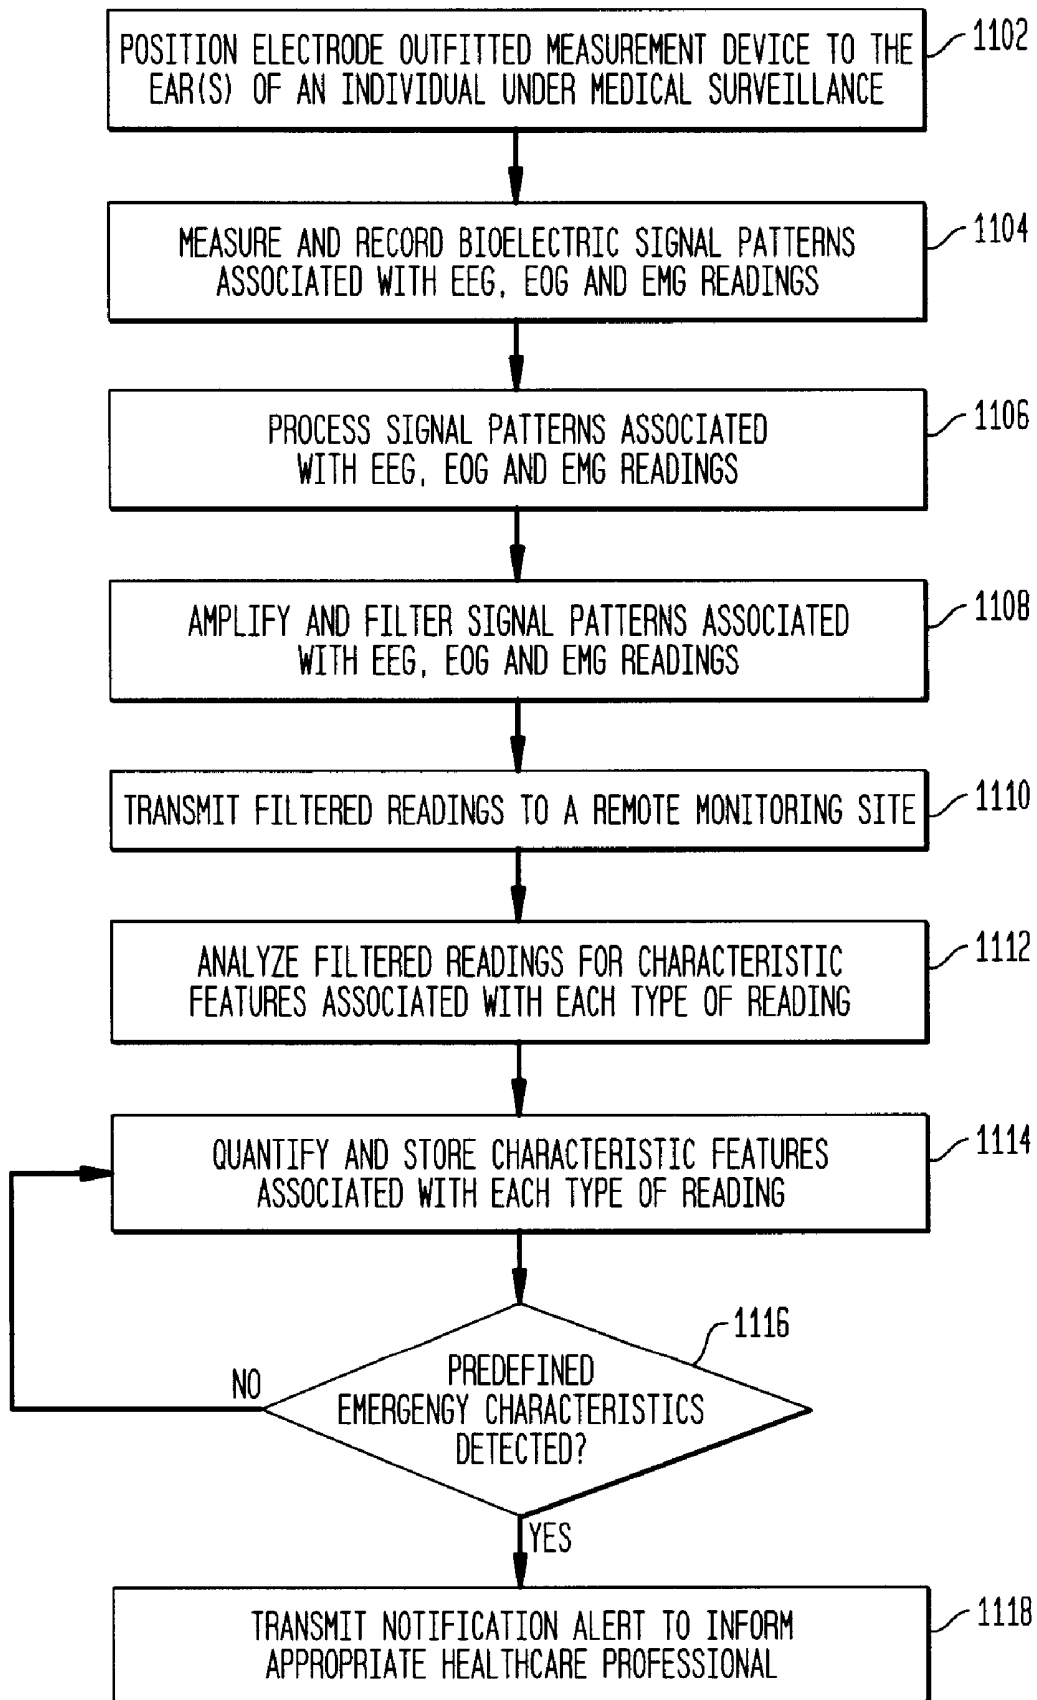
POSITION ELECTRODE OUTFITTED MEASUREMENT DEVICE TO THE EAR(S) OF AN INDIVIDUAL UNDER MEDICAL SURVEILLANCE

1102

MEASURE AND RECORD BIOELECTRIC SIGNAL PATTERNS ASSOCIATED WITH EEG, EOG AND EMG READINGS

1104

PROCESS SIGNAL PATTERNS ASSOCIATED WITH EEG, EOG AND EMG READINGS

1106

AMPLIFY AND FILTER SIGNAL PATTERNS ASSOCIATED WITH EEG, EOG AND EMG READINGS

1108

TRANSMIT FILTERED READINGS TO A REMOTE MONITORING SITE

1110

ANALYZE FILTERED READINGS FOR CHARACTERISTIC FEATURES ASSOCIATED WITH EACH TYPE OF READING

1112

QUANTIFY AND STORE CHARACTERISTIC FEATURES ASSOCIATED WITH EACH TYPE OF READING

1114

1116

NO

PREDEFINED EMERGENGY CHARACTERISTICS DETECTED?

YES

TRANSMIT NOTIFICATION ALERT TO INFORM APPROPRIATE HEALTHCARE PROFESSIONAL

1118